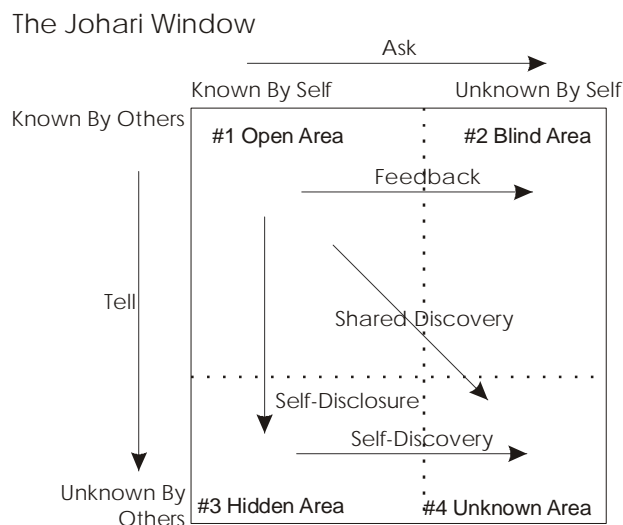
The Johari Window

Ask

Known By Self

Unknown By Self

Known By Others

#1 Open Area

#2 Blind Area

Feedback

Tell

Shared Discovery

Self-Disclosure

Self-Discovery

Unknown By Others

#3 Hidden Area

#4 Unknown Area